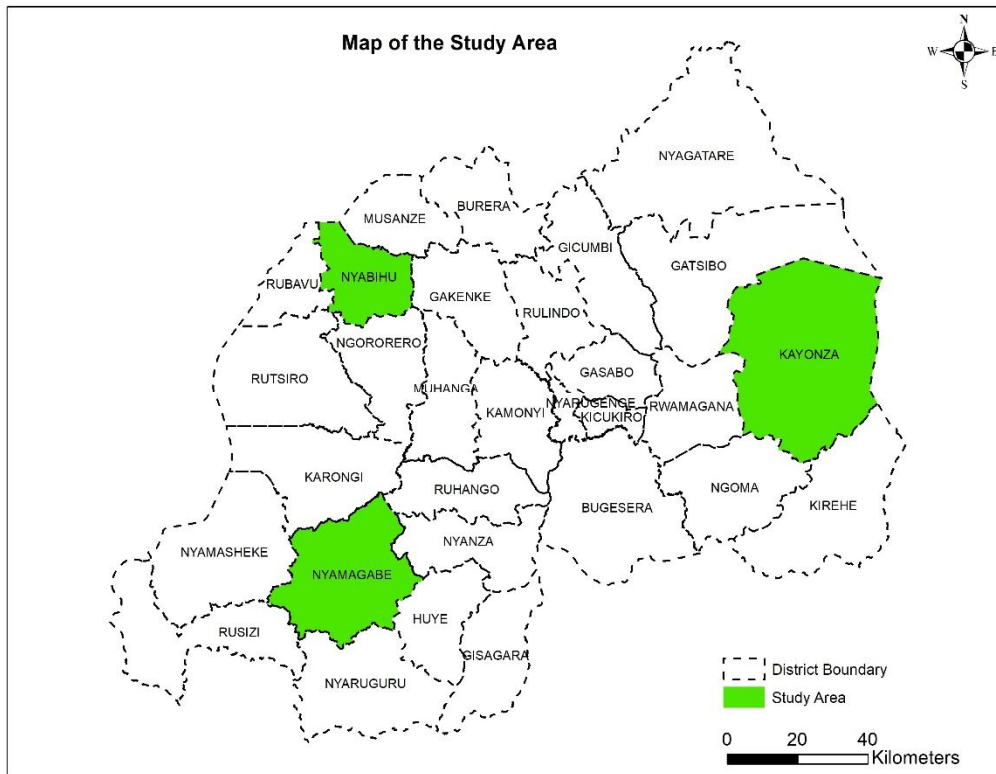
Map of the Study Area

N
W
E
S

NYAGATARE
BURERA
MUSANZE
GICUMBI
GATSIBO
NYABIHU
RUBAVU
GAKENKE
RULINDO
KAYONZA
NGORORERO
GASABO
RUTSIRO
MUHANGA
KAMONYI
NYARUGENGE
KICUKIRO
RWAMAGANA
KARONGI
RUHANGO
NGOMA
BUGESERA
KIREHE
NYAMASHEKE
NYANZA
NYAMAGABE
RUSIZI
HUYE
GISAGARA
NYARUGURU

District Boundary
Study Area

0 20 40
Kilometers